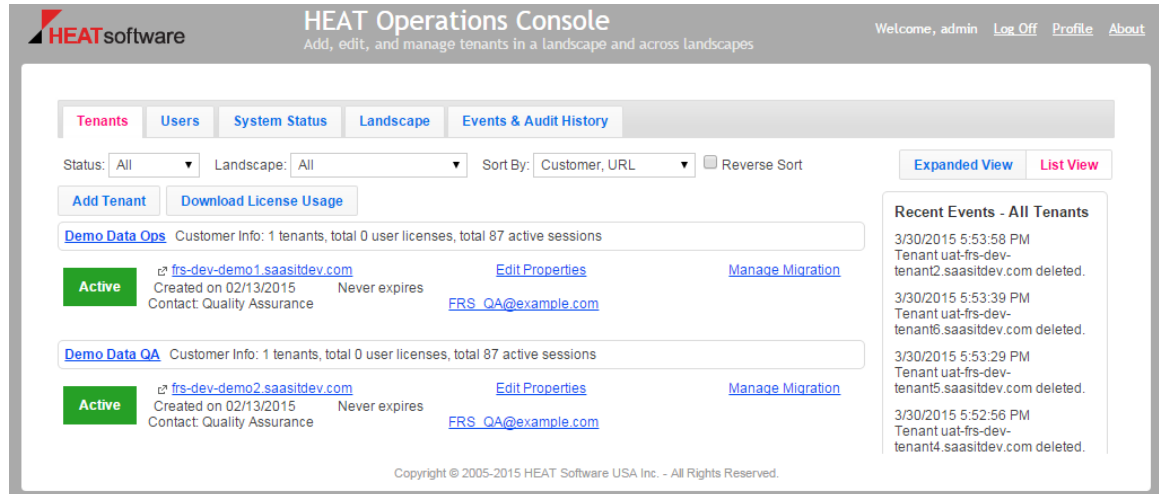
HEATsoftware

HEAT Operations Console
Add, edit, and manage tenants in a landscape and across landscapes

Welcome, admin Log Off Profile About

Tenants Users System Status Landscape Events & Audit History

Status: All Landscape: All Sort By: Customer, URL Reverse Sort

Expanded View List View

Add Tenant Download License Usage

Demo Data Ops Customer Info: 1 tenants, total 0 user licenses, total 87 active sessions

Active frs-dev-demo1.saasitdev.com Edit Properties Manage Migration
Created on 02/13/2015 Never expires
Contact: Quality Assurance FRS_QA@example.com

Demo Data QA Customer Info: 1 tenants, total 0 user licenses, total 87 active sessions

Active frs-dev-demo2.saasitdev.com Edit Properties Manage Migration
Created on 02/13/2015 Never expires
Contact: Quality Assurance FRS_QA@example.com

Recent Events - All Tenants

3/30/2015 5:53:58 PM
Tenant uat-frs-dev-tenant2.saasitdev.com deleted.

3/30/2015 5:53:39 PM
Tenant uat-frs-dev-tenant6.saasitdev.com deleted.

3/30/2015 5:53:29 PM
Tenant uat-frs-dev-tenant5.saasitdev.com deleted.

3/30/2015 5:52:56 PM
Tenant uat-frs-dev-tenant4.saasitdev.com deleted.

Copyright © 2005-2015 HEAT Software USA Inc. - All Rights Reserved.